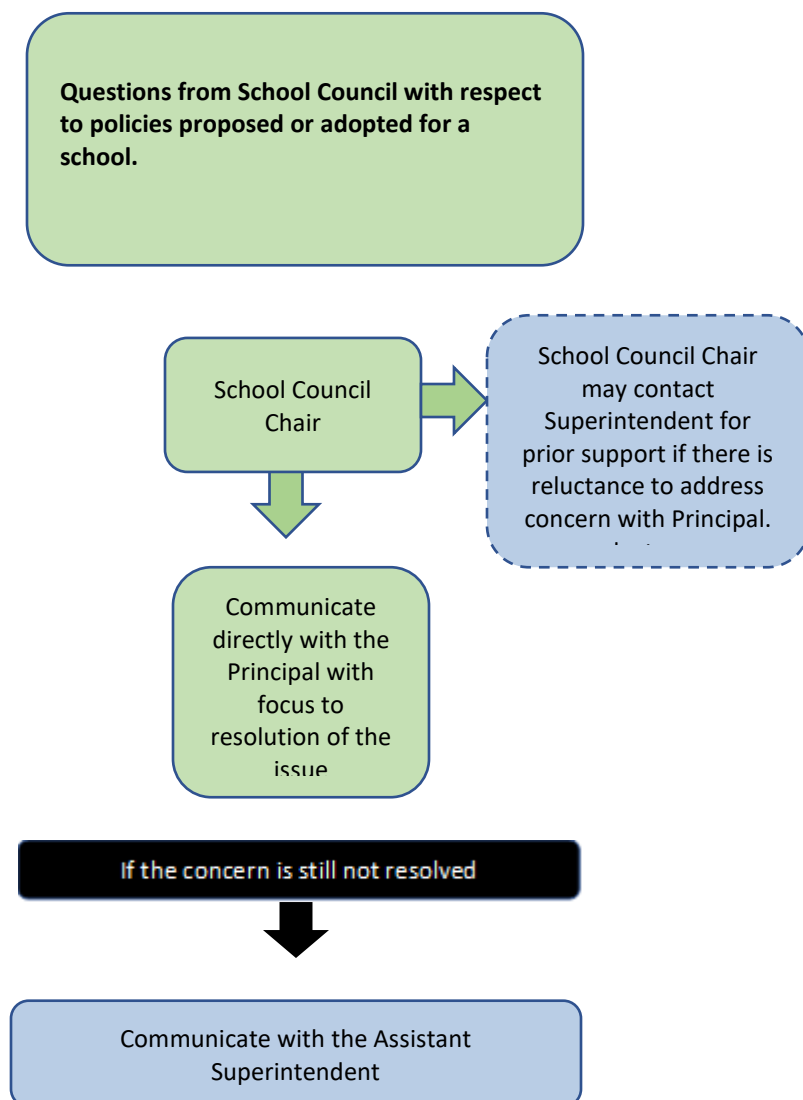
Questions from School Council with respect to policies proposed or adopted for a school.

School Council Chair

School Council Chair may contact Superintendent for prior support if there is reluctance to address concern with Principal. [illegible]

Communicate directly with the Principal with focus to resolution of the issue

If the concern is still not resolved

Communicate with the Assistant Superintendent